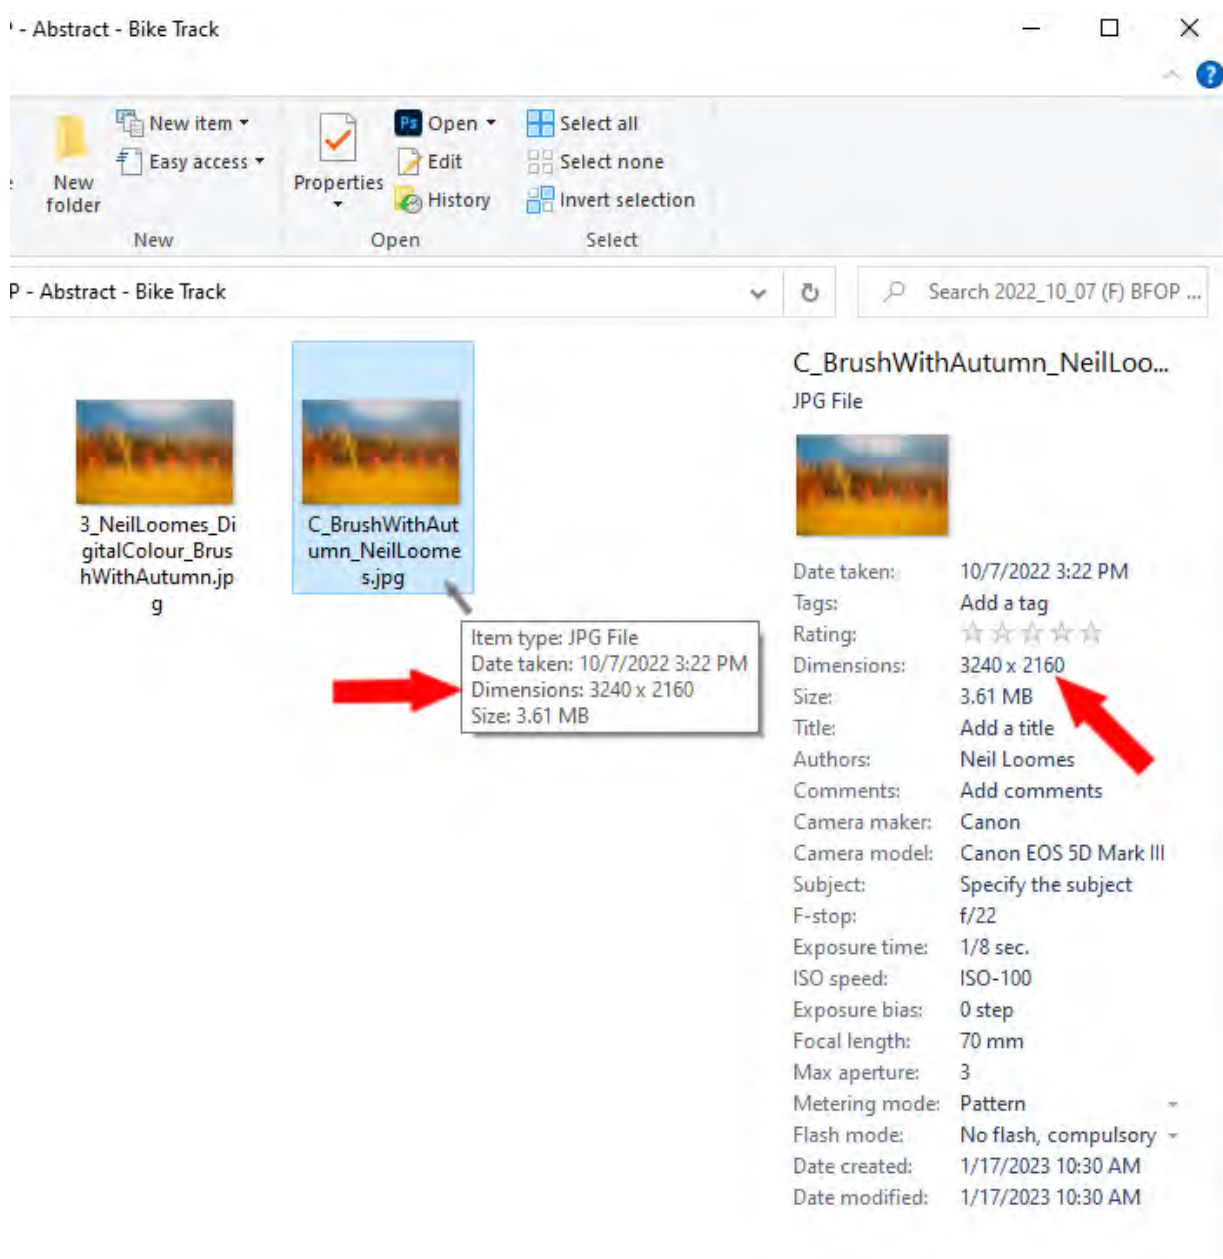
' - Abstract - Bike Track

New folder

New item
Easy access

New

Properties

Open
Edit
History

Open

Select all
Select none
Invert selection

Select

P - Abstract - Bike Track

Search 2022_10_07 (F) BFOP ...

3_NeilLoomes_DigitalColour_BrushWithAutumn.jpg

C_BrushWithAutumn_NeilLoomes.jpg

Item type: JPG File
Date taken: 10/7/2022 3:22 PM
Dimensions: 3240 x 2160
Size: 3.61 MB

C_BrushWithAutumn_NeilLoo...
JPG File

| | |
|---|---|
| Date taken: | 10/7/2022 3:22 PM |
| Tags: | Add a tag |
| Rating: | ☆☆☆☆☆ |
| Dimensions: | 3240 x 2160 |
| Size: | 3.61 MB |
| Title: | Add a title |
| Authors: | Neil Loomes |
| Comments: | Add comments |
| Camera maker: | Canon |
| Camera model: | Canon EOS 5D Mark III |
| Subject: | Specify the subject |
| F-stop: | f/22 |
| Exposure time: | 1/8 sec. |
| ISO speed: | ISO-100 |
| Exposure bias: | 0 step |
| Focal length: | 70 mm |
| Max aperture: | 3 |
| Metering mode: | Pattern |
| Flash mode: | No flash, compulsory |
| Date created: | 1/17/2023 10:30 AM |
| Date modified: | 1/17/2023 10:30 AM |